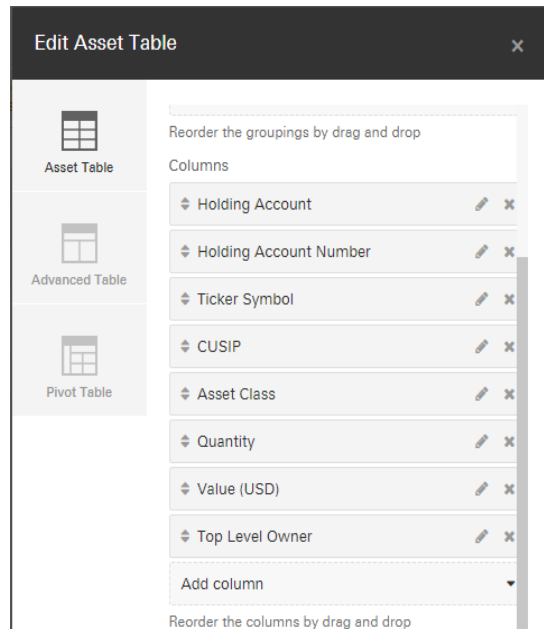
Edit Asset Table

×

Asset Table

Advanced Table

Pivot Table

Reorder the groupings by drag and drop

Columns

Holding Account

Holding Account Number

Ticker Symbol

CUSIP

Asset Class

Quantity

Value (USD)

Top Level Owner

Add column

Reorder the columns by drag and drop